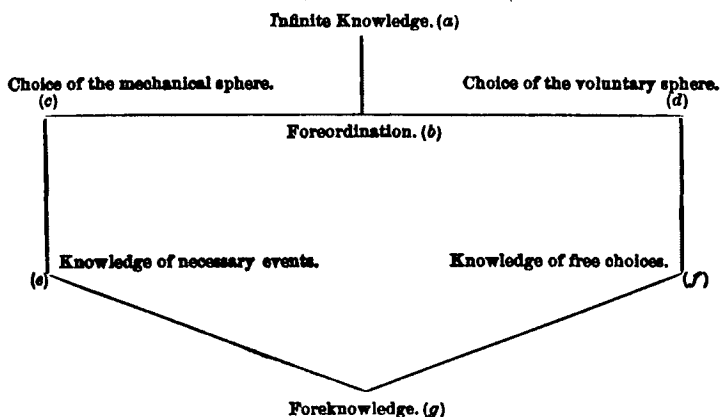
Infinite Knowledge. (a)

Choice of the mechanical sphere. (c)

Choice of the voluntary sphere. (d)

Foreordination. (b)

(e) Knowledge of necessary events.

Knowledge of free choices. (f)

Foreknowledge. (g)